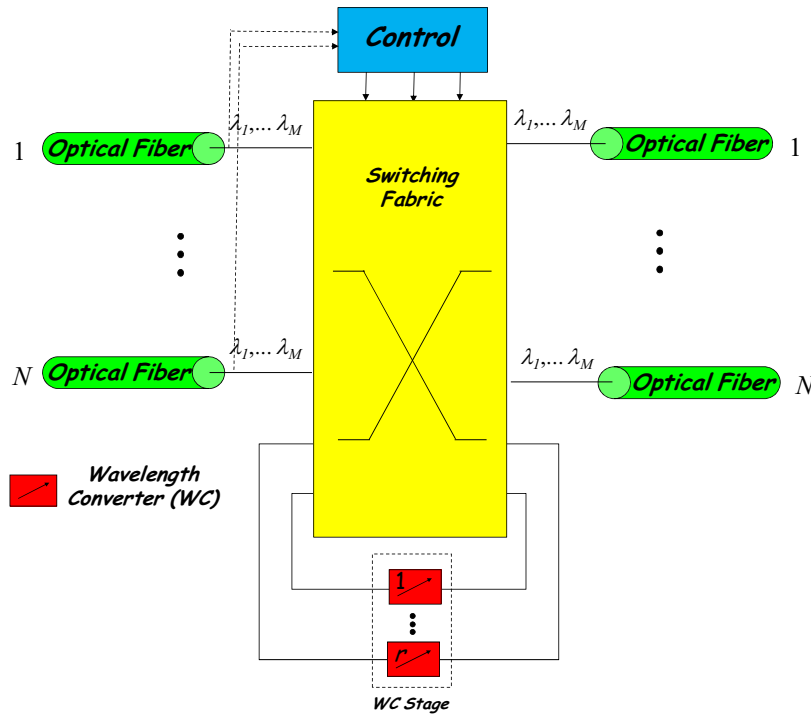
Control

1 Optical Fiber $\lambda_1,\ldots\lambda_M$

Switching Fabric

$\lambda_1,\ldots\lambda_M$ Optical Fiber 1

N Optical Fiber $\lambda_1,\ldots\lambda_M$

$\lambda_1,\ldots\lambda_M$ Optical Fiber N

Wavelength Converter (WC)

1

r

WC Stage